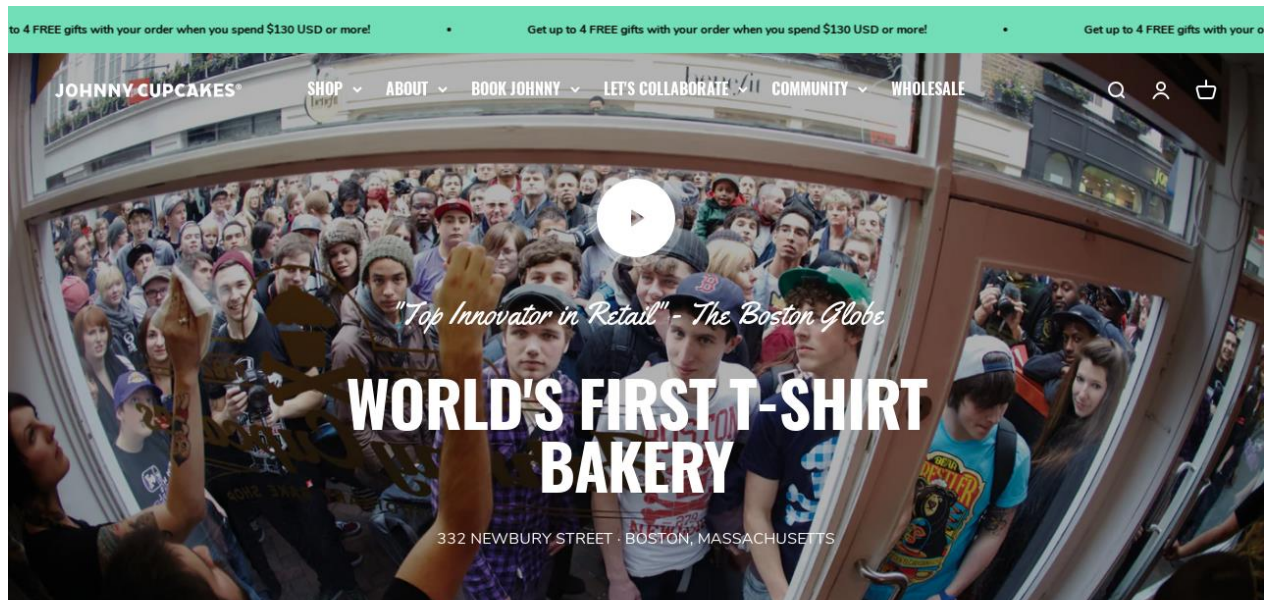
to 4 FREE gifts with your order when you spend $130 USD or more! • Get up to 4 FREE gifts with your order when you spend $130 USD or more! • Get up to 4 FREE gifts with your o

JOHNNY CUPCAKES®

SHOP ABOUT BOOK JOHNNY LET'S COLLABORATE COMMUNITY WHOLESALE

"Top Innovator in Retail" - The Boston Globe

WORLD'S FIRST T-SHIRT BAKERY

332 NEWBURY STREET · BOSTON, MASSACHUSETTS